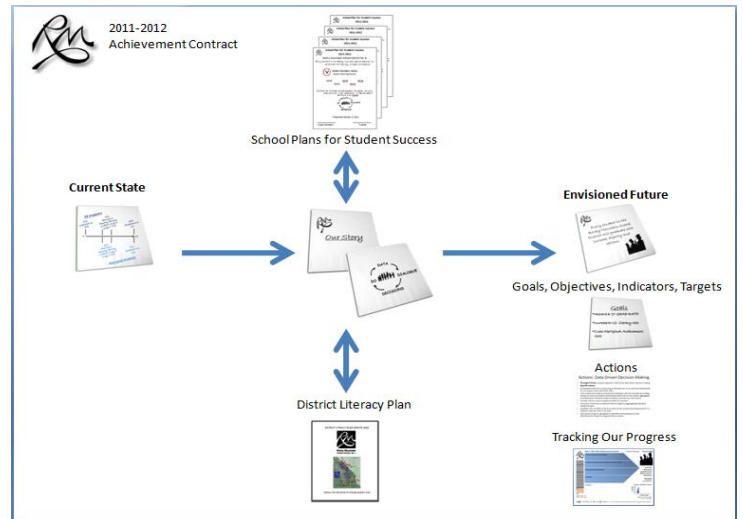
RM

2011-2012
Achievement Contract

School Plans for Student Success

Current State

Our Story

Data
Dialogue
Decisions

Envisioned Future

Goals, Objectives, Indicators, Targets

Goals

Actions

Actions: Data Driven Decision Making

District Literacy Plan

Tracking Our Progress